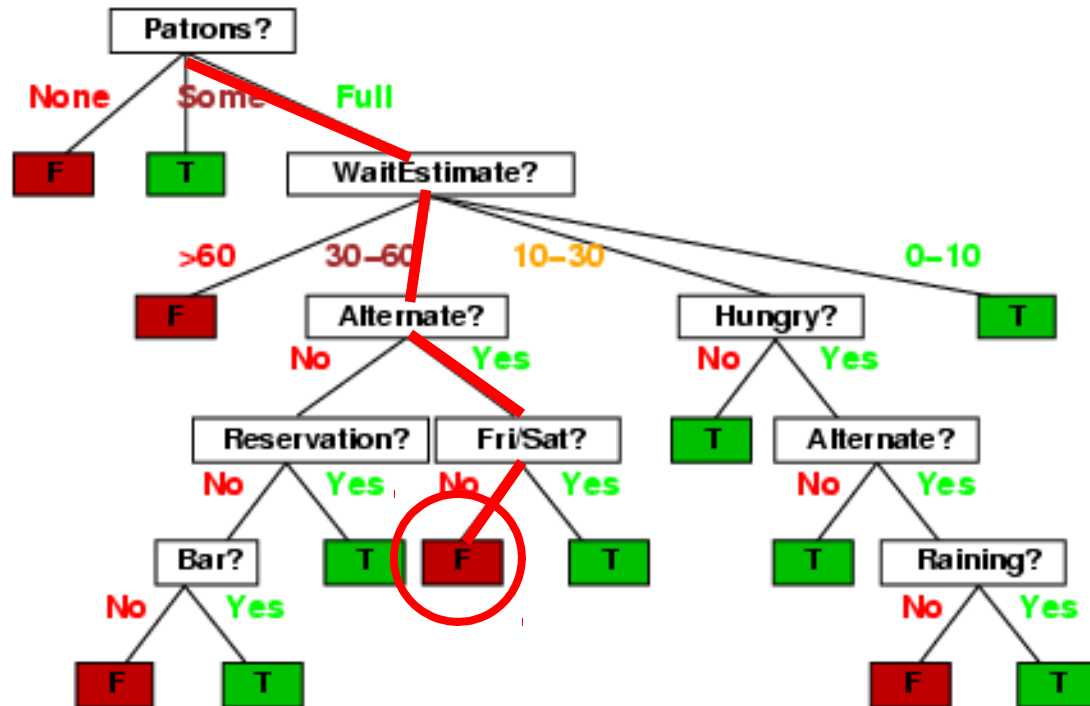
Patrons?

None
Some
Full

F
T
WaitEstimate?

>60
30–60
10–30
0–10

F
Alternate?
Hungry?
T

No
Yes
No
Yes

Reservation?
Fri/Sat?
T
Alternate?

No
Yes
No
Yes
No
Yes

Bar?
T
F
T
T
Raining?

No
Yes
No
Yes

F
T
F
T